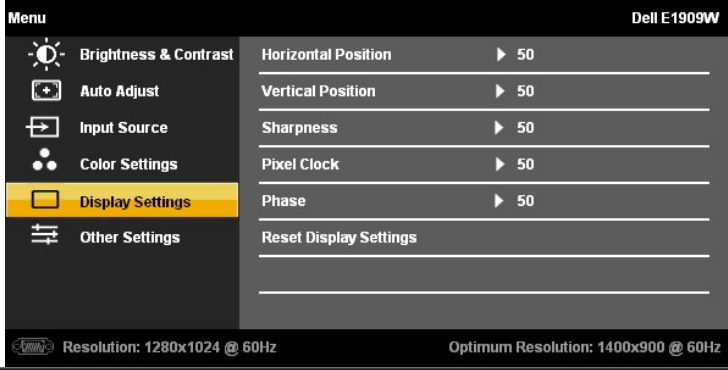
Menu

Dell E1909W

Brightness & Contrast
Auto Adjust
Input Source
Color Settings
Display Settings
Other Settings

| | |
|---|---|
| Horizontal Position | 50 |
| Vertical Position | 50 |
| Sharpness | 50 |
| Pixel Clock | 50 |
| Phase | 50 |
| Reset Display Settings | |

VGA Resolution: 1280x1024 @ 60Hz

Optimum Resolution: 1400x900 @ 60Hz